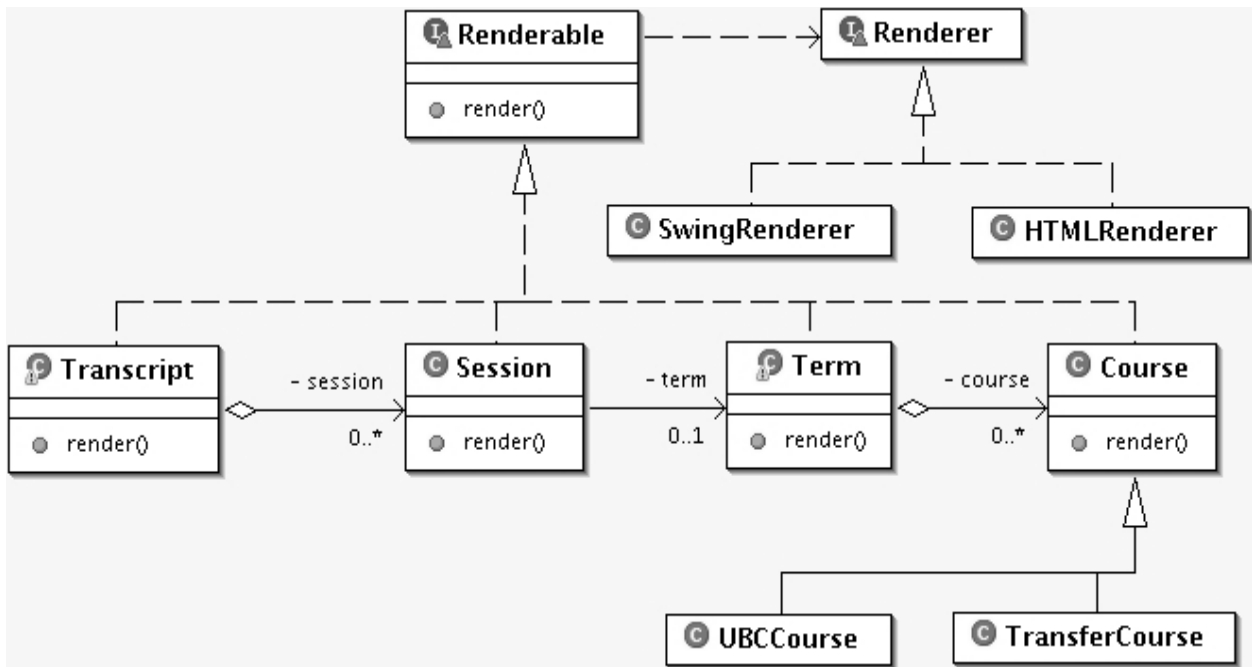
Renderable

render()

Renderer

SwingRenderer

HTMLRenderer

Transcript

render()

- session

0..*

Session

render()

- term

0..1

Term

render()

- course

0..*

Course

render()

UBCCourse

TransferCourse